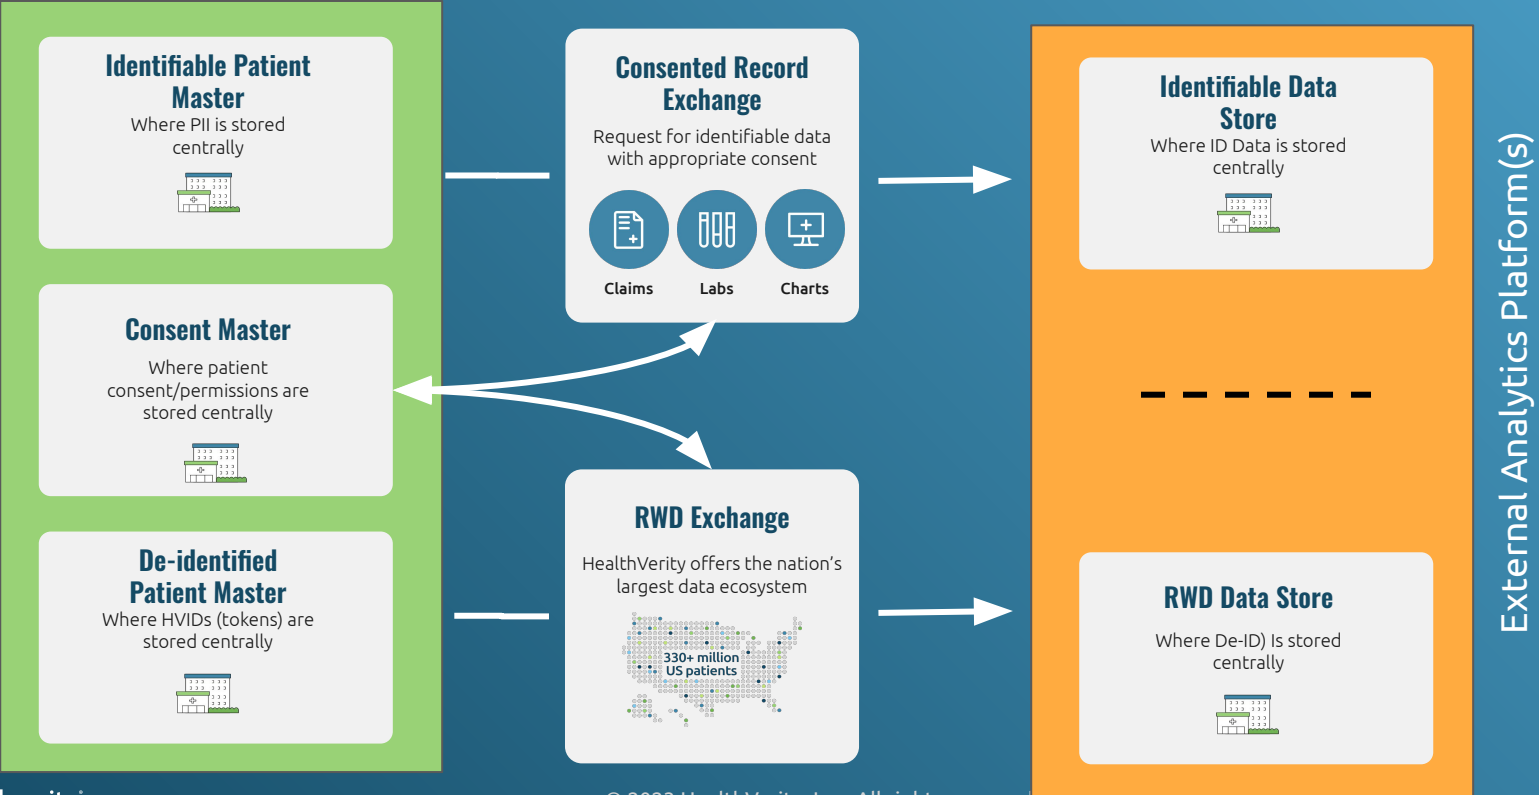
Identifiable Patient Master
Where PII is stored centrally

Consent Master
Where patient consent/permissions are stored centrally

De-identified Patient Master
Where HVIDs (tokens) are stored centrally

Consented Record Exchange
Request for identifiable data with appropriate consent

Claims
Labs
Charts

RWD Exchange
HealthVerity offers the nation's largest data ecosystem

330+ million US patients

Identifiable Data Store
Where ID Data is stored centrally

RWD Data Store
Where De-ID) Is stored centrally

External Analytics Platform(s)

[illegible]

© 2023 HealthVerity, Inc. All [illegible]